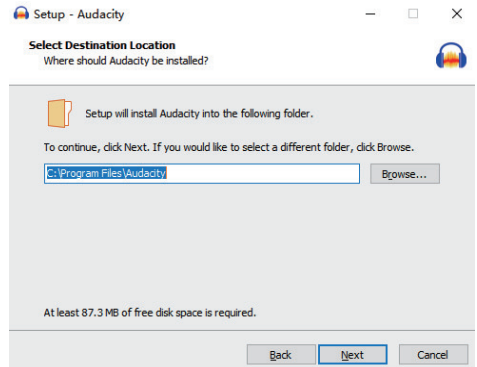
Setup - Audacity

Select Destination Location
Where should Audacity be installed?

Setup will install Audacity into the following folder.

To continue, click Next. If you would like to select a different folder, click Browse.

C:\Program Files\Audacity

Browse...

At least 87.3 MB of free disk space is required.

Back

Next

Cancel